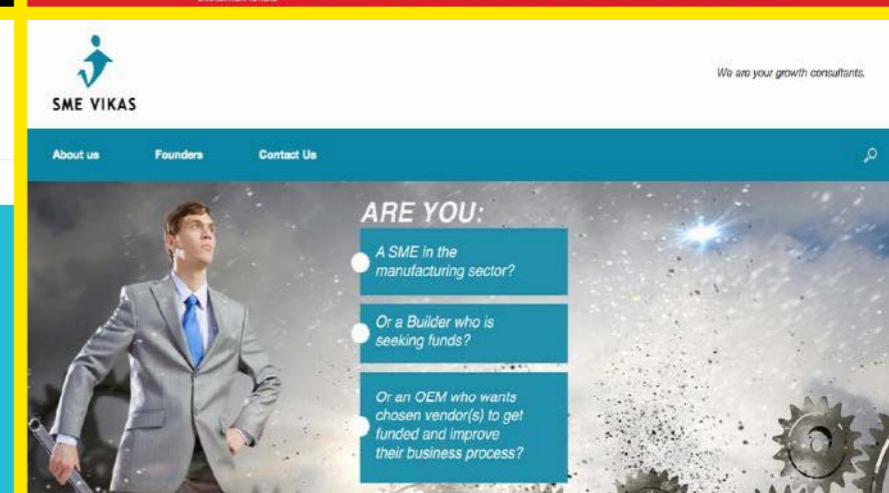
SME VIKAS

We are your growth consultants.

About us Founders Contact Us

ARE YOU:

A SME in the manufacturing sector?

Or a Builder who is seeking funds?

Or an OEM who wants chosen vendor(s) to get funded and improve their business process?